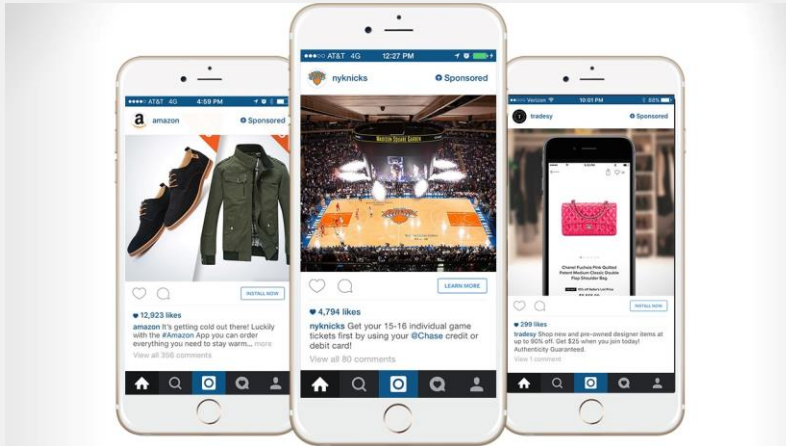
AT&T 4G 4:59 PM

amazon
Sponsored

INSTALL NOW

12,923 likes
amazon It's getting cold out there! Luckily with the #Amazon App you can order everything you need to stay warm... more
View all 356 comments

AT&T 4G 12:27 PM

nyknicks
Sponsored

MADISON SQUARE GARDEN

LEARN MORE

4,794 likes
nyknicks Get your 15-16 individual game tickets first by using your @Chase credit or debit card!
View all 80 comments

Verizon 10:01 PM 80%

tradesy
Sponsored

Chanel Fuchsia Pink Quilted Patent Medium Classic Double Flap Shoulder Bag

INSTALL NOW

299 likes
tradesy Shop new and pre-owned designer items at up to 80% off. Get $25 when you join today! Authenticity Guaranteed.
View 1 comment